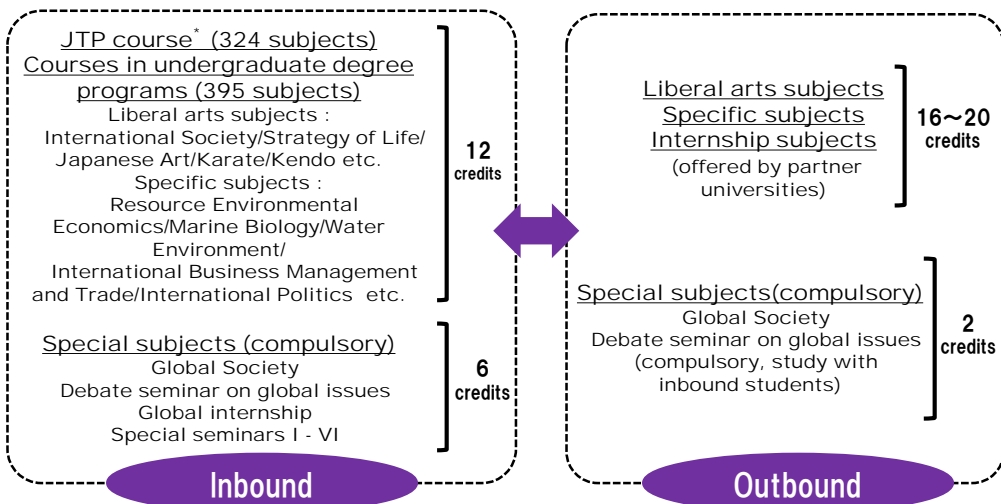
JTP course* (324 subjects)
Courses in undergraduate degree programs (395 subjects)
Liberal arts subjects :
International Society/Strategy of Life/ Japanese Art/Karate/Kendo etc.
Specific subjects :
Resource Environmental Economics/Marine Biology/Water Environment/
International Business Management and Trade/International Politics etc.

12 credits

Special subjects (compulsory)
Global Society
Debate seminar on global issues
Global internship
Special seminars I - VI

6 credits

Inbound

Liberal arts subjects
Specific subjects
Internship subjects
(offered by partner universities)

16～20 credits

Special subjects(compulsory)
Global Society
Debate seminar on global issues
(compulsory, study with inbound students)

2 credits

Outbound